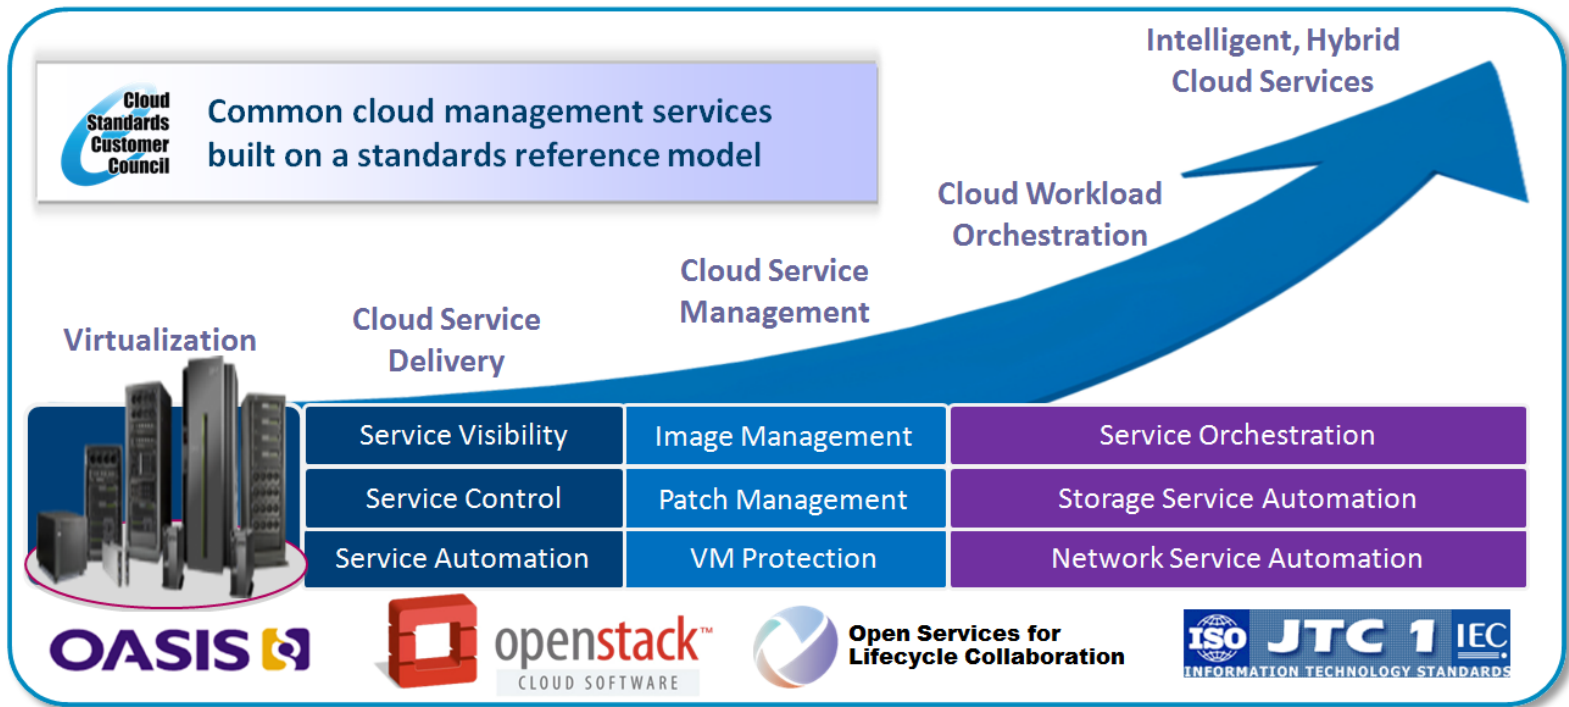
Cloud Standards Customer Council

Common cloud management services built on a standards reference model

Intelligent, Hybrid Cloud Services

Cloud Workload Orchestration

Cloud Service Management

Cloud Service Delivery

Virtualization

| Service Visibility | Image Management | Service Orchestration |
|---|---|---|
| Service Control | Patch Management | Storage Service Automation |
| Service Automation | VM Protection | Network Service Automation |

OASIS

openstack™ CLOUD SOFTWARE

Open Services for Lifecycle Collaboration

ISO JTC 1 IEC INFORMATION TECHNOLOGY STANDARDS